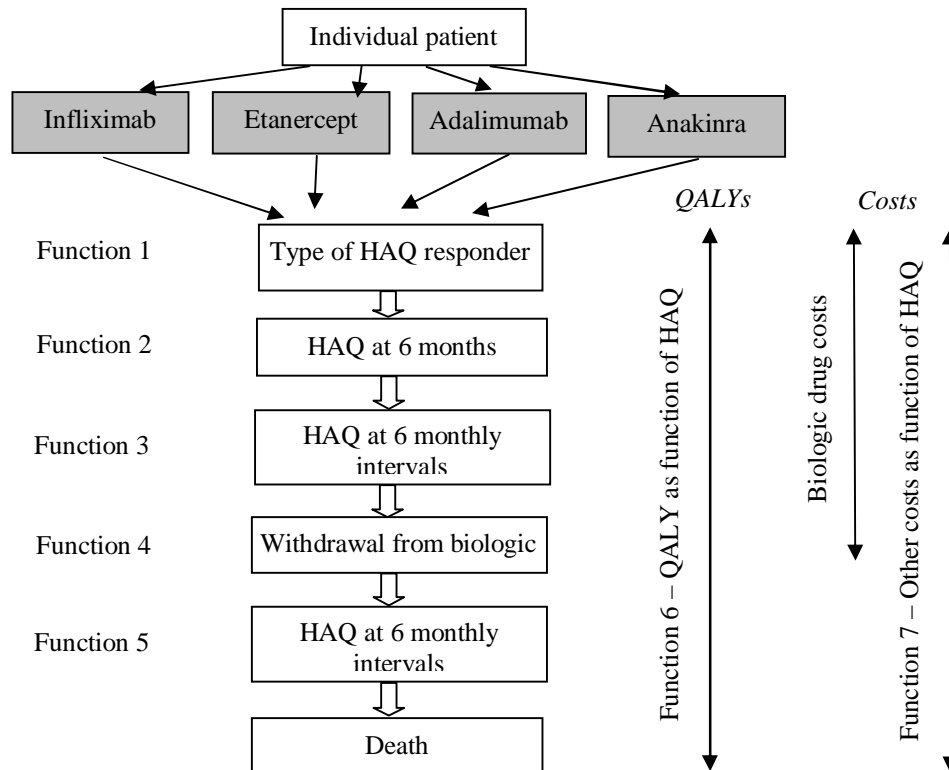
Individual patient

Infliximab

Etanercept

Adalimumab

Anakinra

QALYs

Costs

Function 1

Type of HAQ responder

Function 2

HAQ at 6 months

Function 3

HAQ at 6 monthly intervals

Function 4

Withdrawal from biologic

Function 5

HAQ at 6 monthly intervals

Death

Function 6 – QALY as function of HAQ

Biologic drug costs

Function 7 – Other costs as function of HAQ